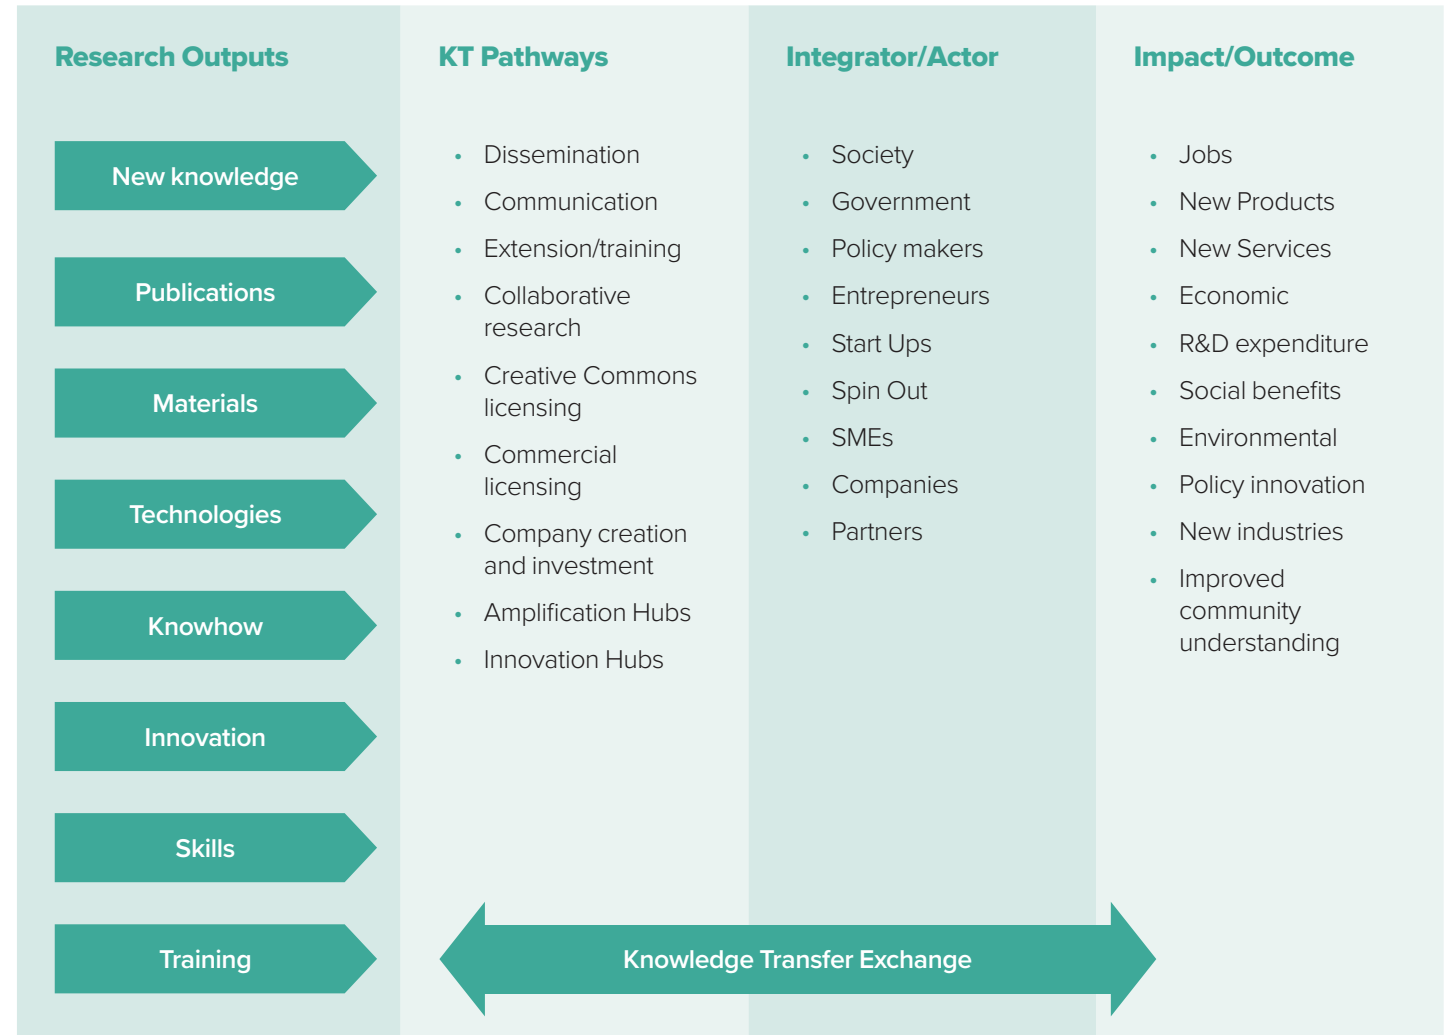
Research Outputs

New knowledge

Publications

Materials

Technologies

Knowhow

Innovation

Skills

Training

KT Pathways

- Dissemination
- Communication
- Extension/training
- Collaborative research
- Creative Commons licensing
- Commercial licensing
- Company creation and investment
- Amplification Hubs
- Innovation Hubs

Integrator/Actor

- Society
- Government
- Policy makers
- Entrepreneurs
- Start Ups
- Spin Out
- SMEs
- Companies
- Partners

Impact/Outcome

- Jobs
- New Products
- New Services
- Economic
- R&D expenditure
- Social benefits
- Environmental
- Policy innovation
- New industries
- Improved community understanding

Knowledge Transfer Exchange